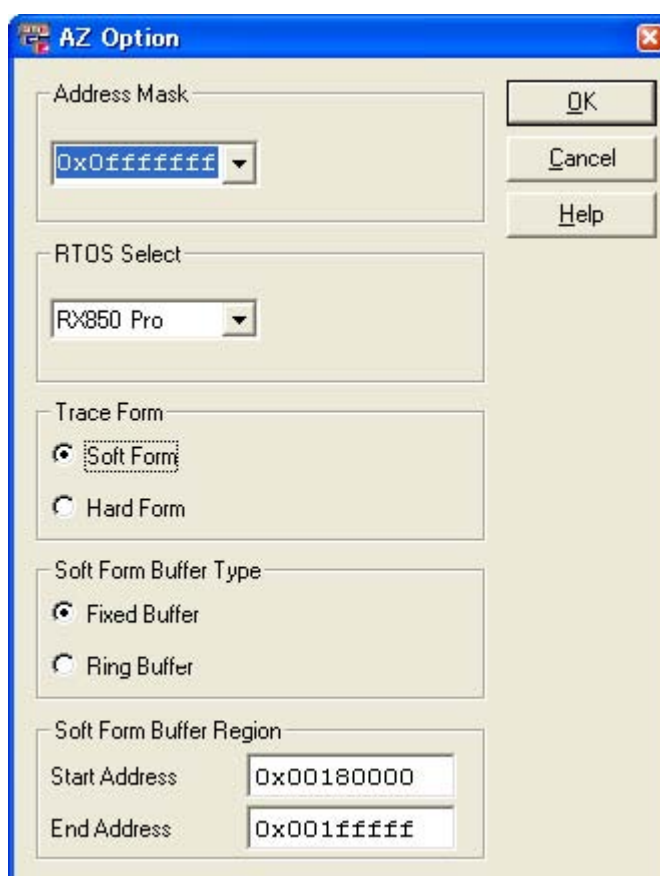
AZ Option

Address Mask

0x0fffffff

OK

Cancel

Help

RTOS Select

RX850 Pro

Trace Form

Soft Form

Hard Form

Soft Form Buffer Type

Fixed Buffer

Ring Buffer

Soft Form Buffer Region

Start Address 0x00180000

End Address 0x001fffff